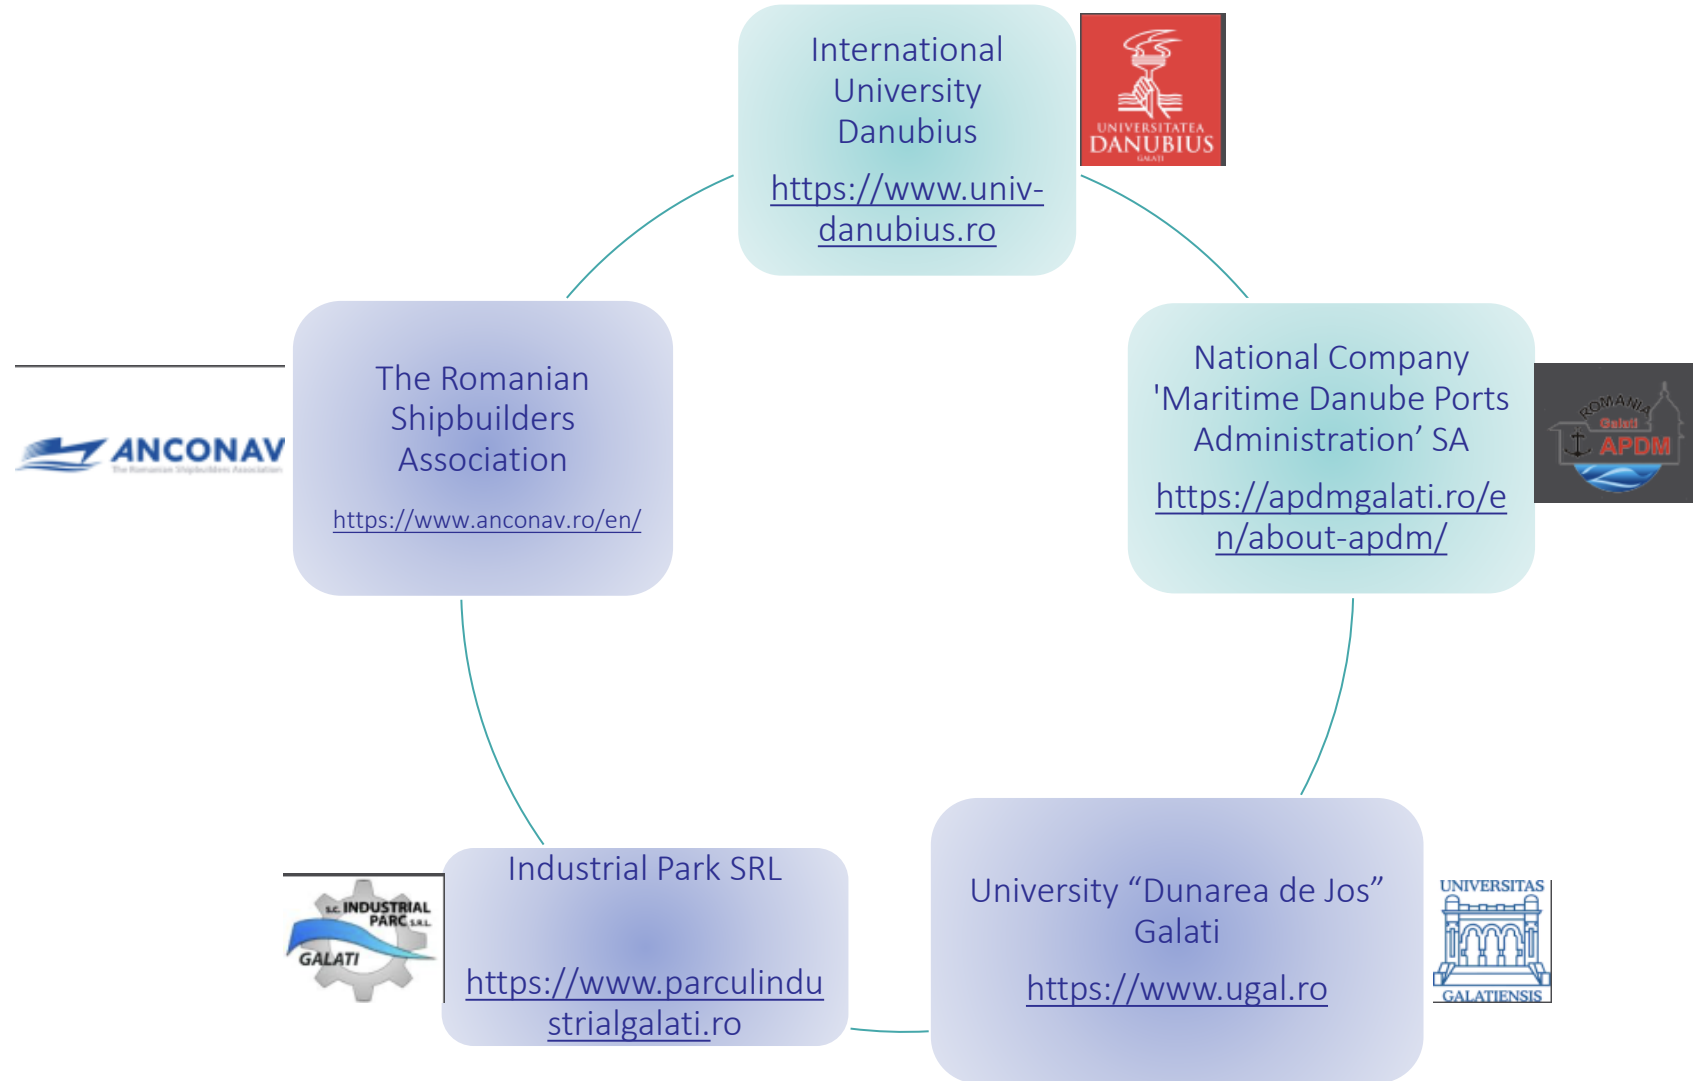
International University Danubius

https://www.univ-danubius.ro

UNIVERSITATEA DANUBIUS GALATI

National Company 'Maritime Danube Ports Administration' SA

https://apdmgalati.ro/en/about-apdm/

ROMANIA Galati APDM

University “Dunarea de Jos” Galati

https://www.ugal.ro

UNIVERSITAS GALATIENSIS

Industrial Park SRL

https://www.parculindustrialgalati.ro

S.C. INDUSTRIAL PARC S.R.L. GALATI

The Romanian Shipbuilders Association

https://www.anconav.ro/en/

ANCONAV The Romanian Shipbuilders Association